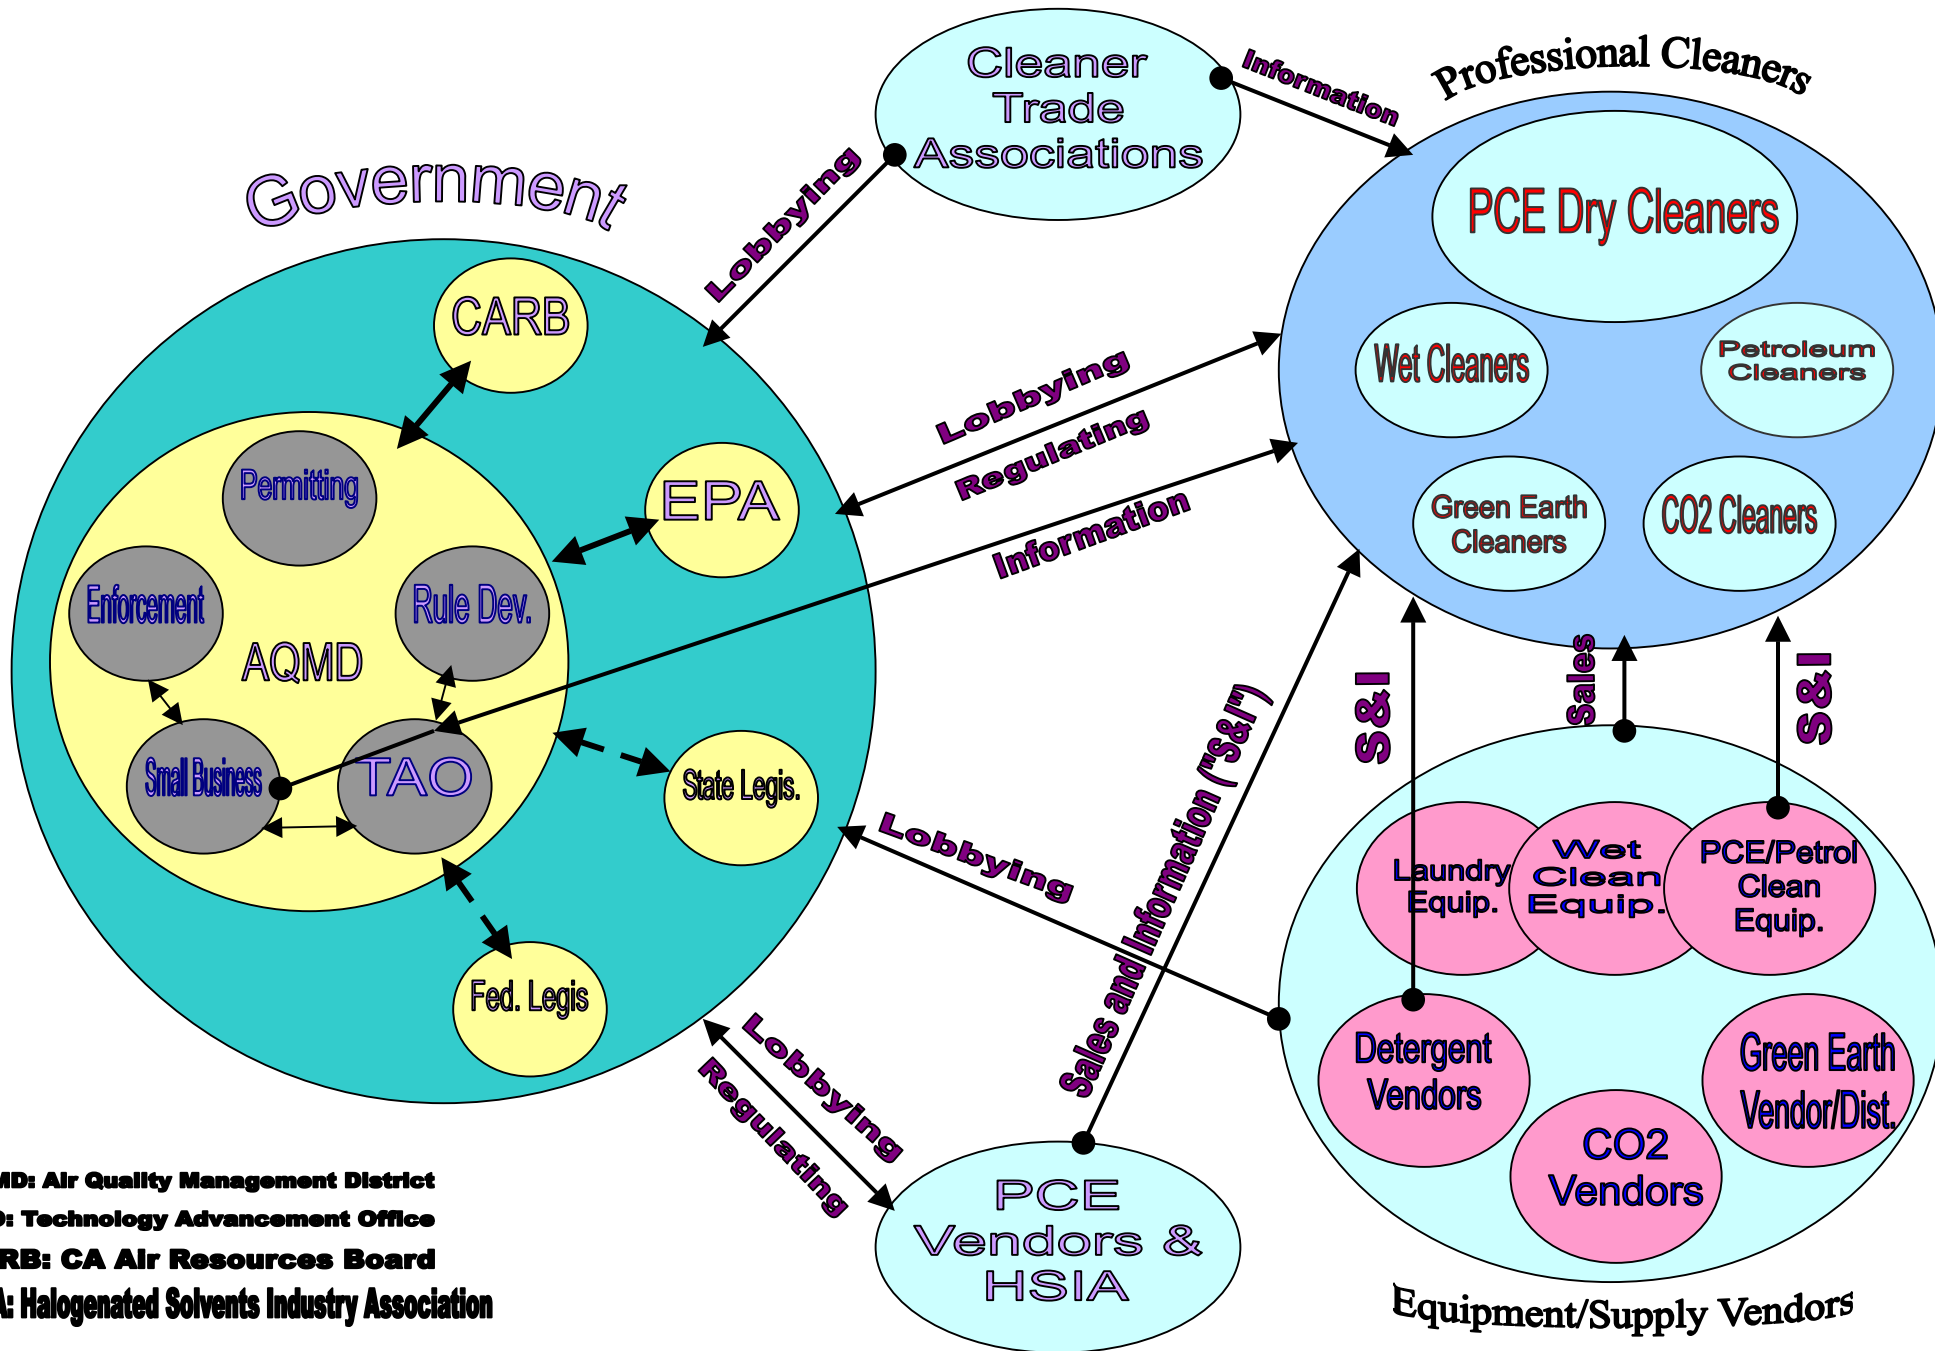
Cleaner Trade Associations

Information

Professional Cleaners

Government

Lobbying

PCE Dry Cleaners

CARB

Wet Cleaners

Petroleum Cleaners

Lobbying

Regulating

Permitting

EPA

Green Earth Cleaners

CO2 Cleaners

Information

Enforcement

Rule Dev.

AQMD

S&I

Sales

S&I

Small Business

TAO

State Legis.

Lobbying

Sales and Information ("S&I")

Laundry Equip.

Wet Clean Equip.

PCE/Petrol Clean Equip.

Fed. Legis

Lobbying

Regulating

Detergent Vendors

Green Earth Vendor/Dist.

CO2 Vendors

PCE Vendors & HSIA

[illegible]MD: Air Quality Management District
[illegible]O: Technology Advancement Office
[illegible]RB: CA Air Resources Board
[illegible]A: Halogenated Solvents Industry Association

Equipment/Supply Vendors